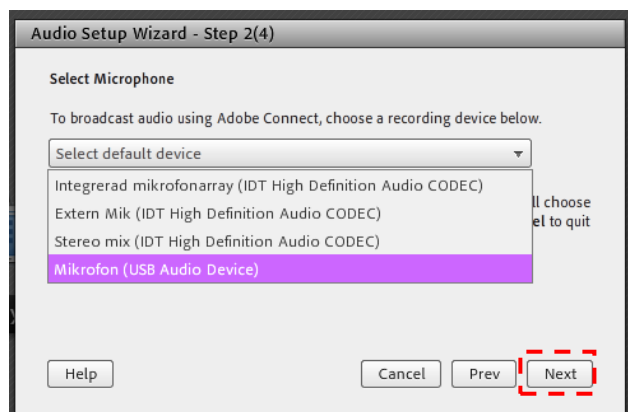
Audio Setup Wizard - Step 2(4)

Select Microphone

To broadcast audio using Adobe Connect, choose a recording device below.

Select default device

Integrerad mikrofonarray (IDT High Definition Audio CODEC)

Extern Mik (IDT High Definition Audio CODEC)

Stereo mix (IDT High Definition Audio CODEC)

Mikrofon (USB Audio Device)

ll choose

el to quit

Help

Cancel

Prev

Next